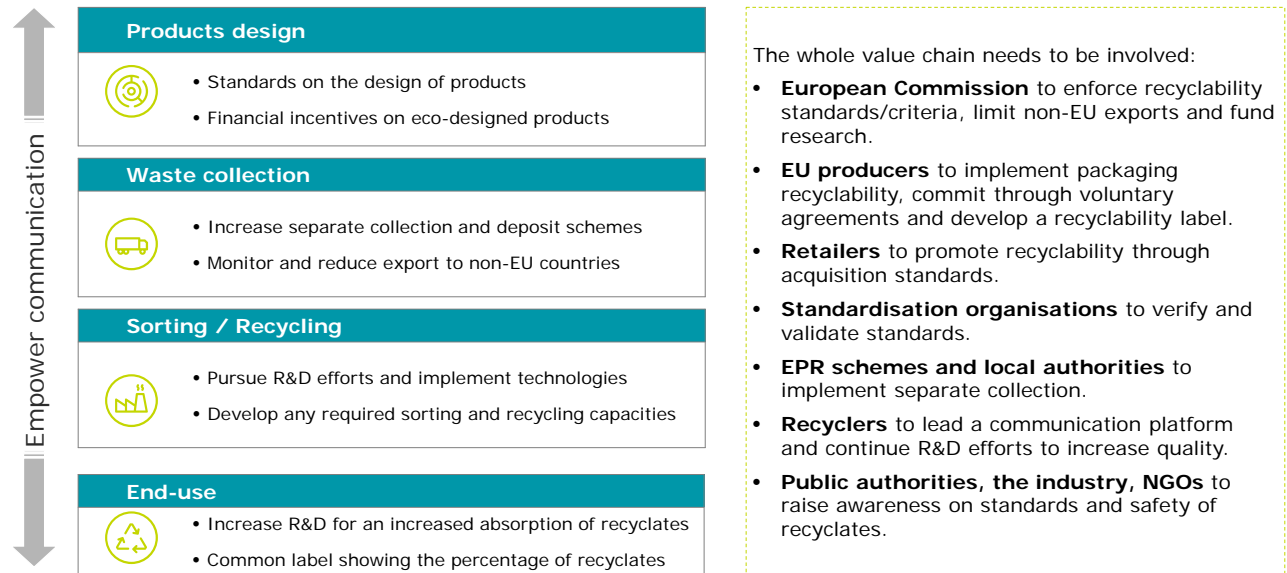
Empower communication

Products design

• Standards on the design of products
• Financial incentives on eco-designed products

Waste collection

• Increase separate collection and deposit schemes
• Monitor and reduce export to non-EU countries

Sorting / Recycling

• Pursue R&D efforts and implement technologies
• Develop any required sorting and recycling capacities

End-use

• Increase R&D for an increased absorption of recyclates
• Common label showing the percentage of recyclates

The whole value chain needs to be involved:

• **European Commission** to enforce recyclability standards/criteria, limit non-EU exports and fund research.
• **EU producers** to implement packaging recyclability, commit through voluntary agreements and develop a recyclability label.
• **Retailers** to promote recyclability through acquisition standards.
• **Standardisation organisations** to verify and validate standards.
• **EPR schemes and local authorities** to implement separate collection.
• **Recyclers** to lead a communication platform and continue R&D efforts to increase quality.
• **Public authorities, the industry, NGOs** to raise awareness on standards and safety of recyclates.